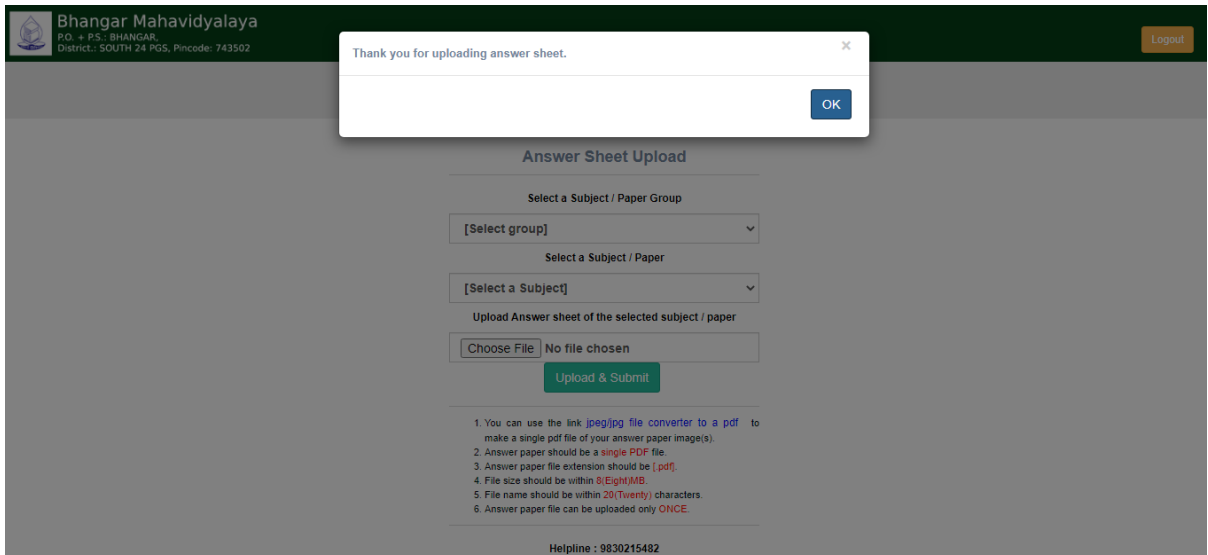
Bhangar Mahavidyalaya
P.O. + P.S.: BHANGAR,
District.: SOUTH 24 PGS, Pincode: 743502

Logout

Thank you for uploading answer sheet.

×

OK

Answer Sheet Upload

Select a Subject / Paper Group

[Select group]

Select a Subject / Paper

[Select a Subject]

Upload Answer sheet of the selected subject / paper

Choose File No file chosen

Upload & Submit

1. You can use the link jpeg/jpg file converter to a pdf to make a single pdf file of your answer paper image(s).
2. Answer paper should be a single PDF file.
3. Answer paper file extension should be [.pdf].
4. File size should be within 8(Eight)MB.
5. File name should be within 20(Twenty) characters.
6. Answer paper file can be uploaded only ONCE.

Helpline : 9830215482